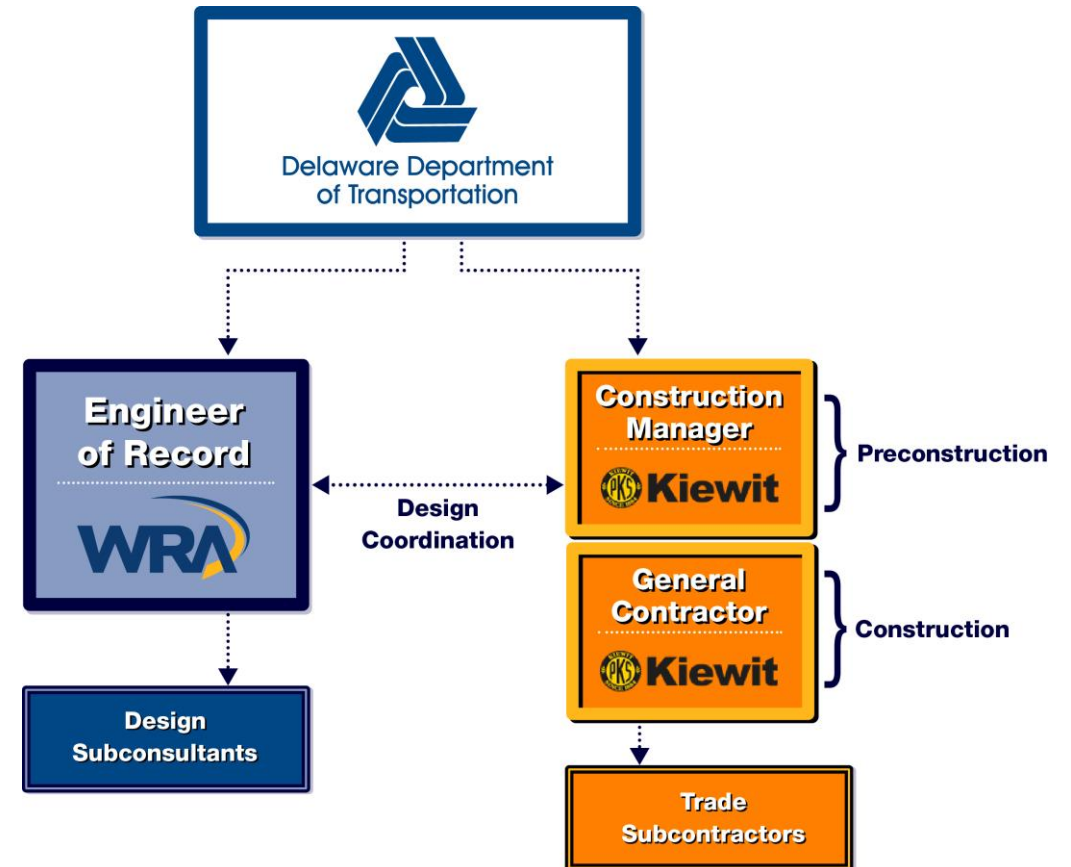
Delaware Department of Transportation

Engineer of Record

WRA

Design Coordination

Construction Manager

PKS Kiewit

Preconstruction

General Contractor

PKS Kiewit

Construction

Design Subconsultants

Trade Subcontractors